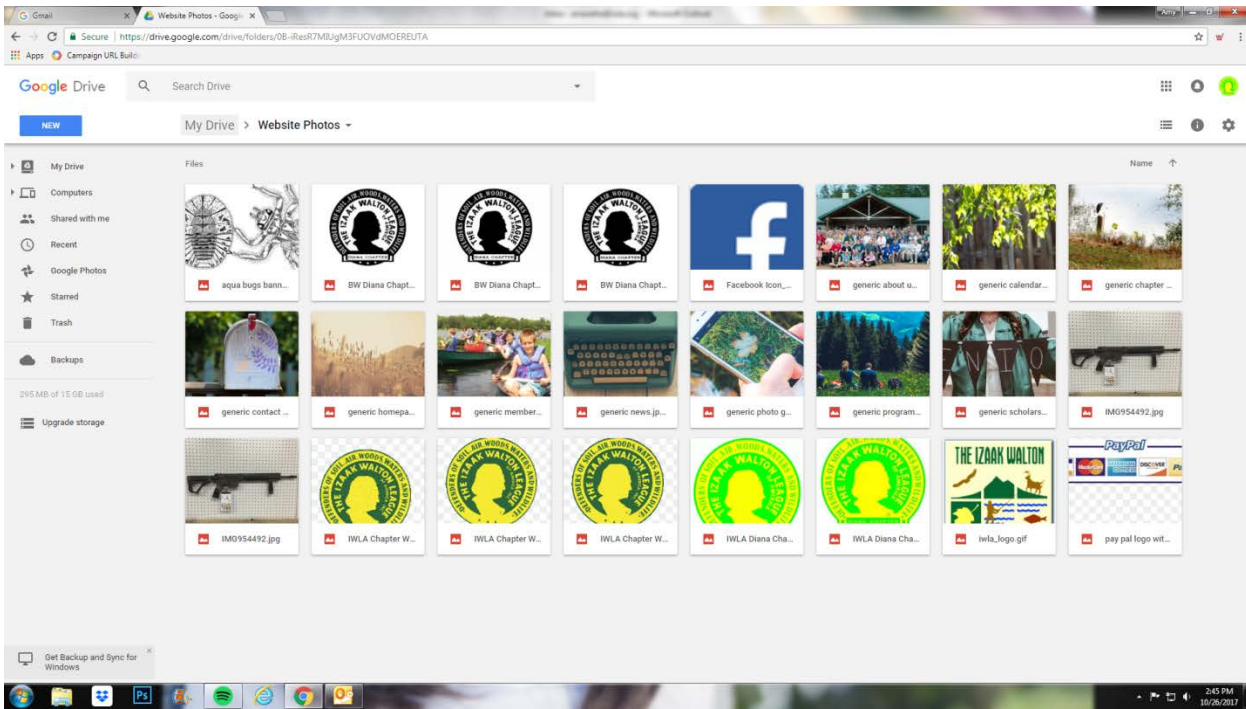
Gmail
Website Photos - Google
Amy
Secure https://drive.google.com/drive/folders/0B-iResR7MlUgM3FUOVdMOEREUTA
Apps Campaign URL Build

Google Drive
Search Drive
NEW
My Drive > Website Photos

My Drive
Computers
Shared with me
Recent
Google Photos
Starred
Trash
Backups
295 MB of 15 GB used
Upgrade storage

Files
Name

aqua bugs bann...
BW Diana Chapt...
BW Diana Chapt...
BW Diana Chapt...
Facebook Icon_...
generic about u...
generic calendar...
generic chapter ...
generic contact ...
generic homepa...
generic member...
generic news.jp...
generic photo g...
generic program...
generic scholars...
IMG954492.jpg
IMG954492.jpg
IWLA Chapter W...
IWLA Chapter W...
IWLA Chapter W...
IWLA Diana Cha...
IWLA Diana Cha...
iwla_logo.gif
pay pal logo wit...

DEFENDERS OF SOIL AIR WOODS WATERS AND WILDLIFE
THE IZAAK WALTON LEAGUE
DIANA CHAPTER
THE IZAAK WALTON
PayPal
DISCOVER

Get Backup and Sync for Windows

2:45 PM
10/26/2017